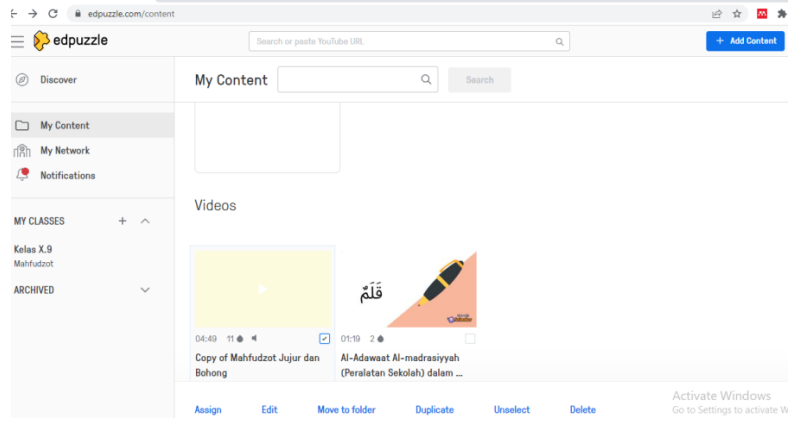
edpuzzle.com/content

edpuzzle

Search or paste YouTube URL

+ Add Content

Discover

My Content

Search

My Content

My Network

Notifications

MY CLASSES

Kelas X.9
Mahfudzot

ARCHIVED

Videos

04:49 11

Copy of Mahfudzot Jujur dan Bohong

قَلَمٌ

01:19 2

Al-Adawaat Al-madrasiyyah (Peralatan Sekolah) dalam ...

Assign

Edit

Move to folder

Duplicate

Unselect

Delete

Activate Windows
Go to Settings to activate W